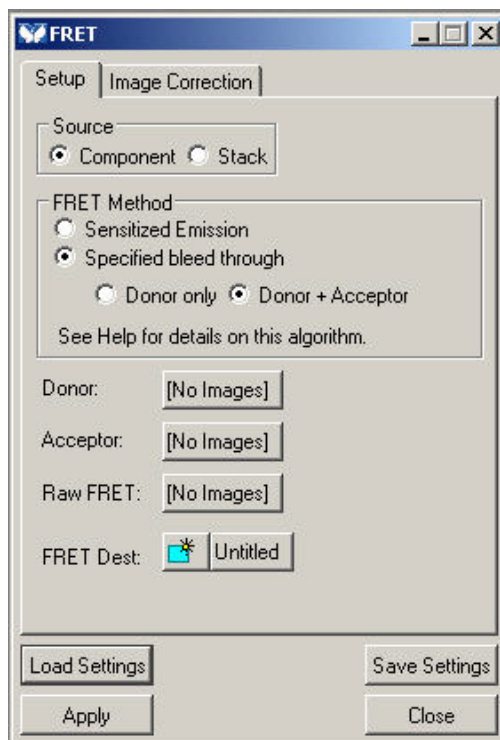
FRET

Setup | Image Correction

Source
Component Stack

FRET Method
Sensitized Emission
Specified bleed through
Donor only Donor + Acceptor
See Help for details on this algorithm.

Donor: [No Images]

Acceptor: [No Images]

Raw FRET: [No Images]

FRET Dest: Untitled

Load Settings
Save Settings
Apply
Close